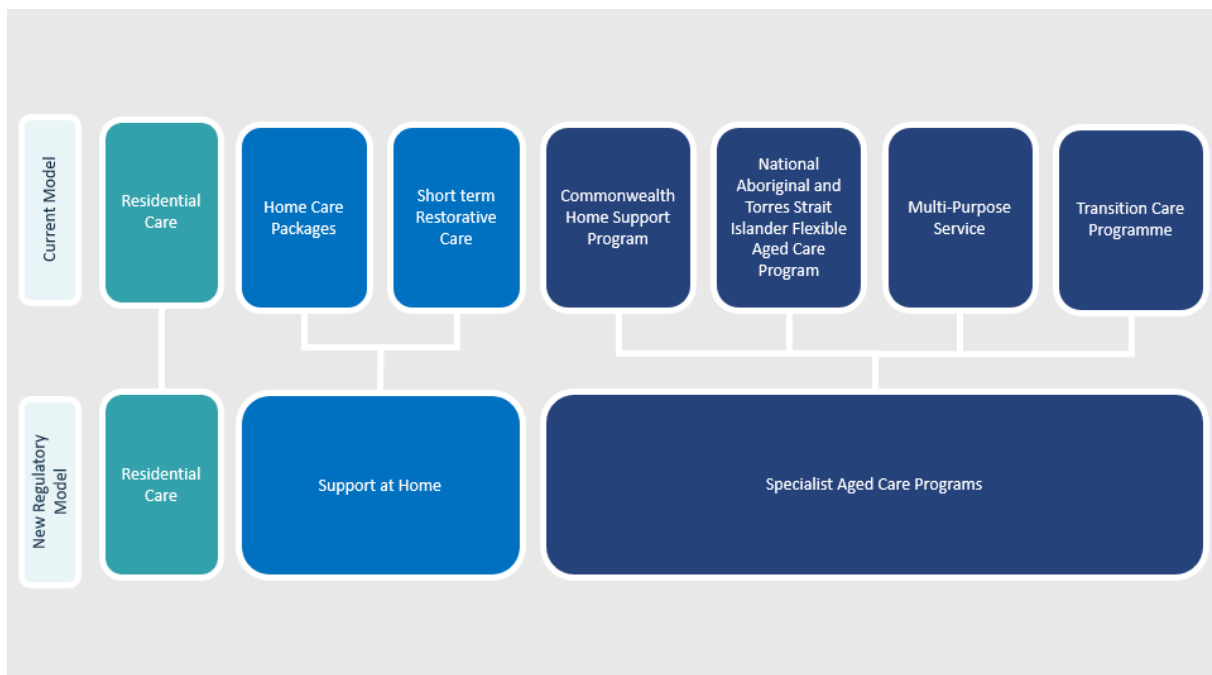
Current Model

Residential Care

Home Care Packages

Short term Restorative Care

Commonwealth Home Support Program

National Aboriginal and Torres Strait Islander Flexible Aged Care Program

Multi-Purpose Service

Transition Care Programme

New Regulatory Model

Residential Care

Support at Home

Specialist Aged Care Programs